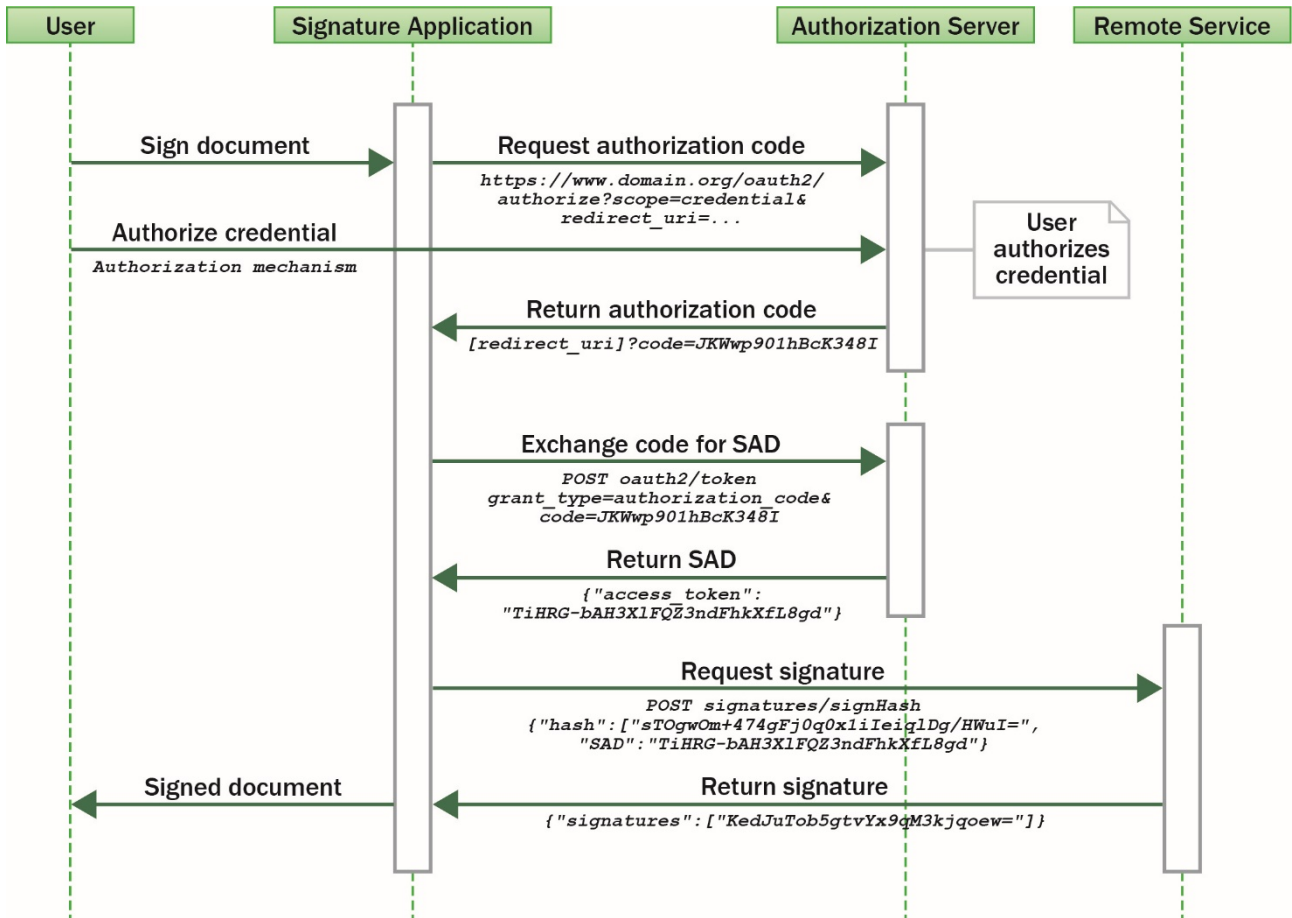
User

Signature Application

Authorization Server

Remote Service

Sign document

Request authorization code

https://www.domain.org/oauth2/authorize?scope=credential&redirect_uri=...

Authorize credential

Authorization mechanism

User authorizes credential

Return authorization code

[redirect_uri]?code=JKWwp901hBcK348I

Exchange code for SAD

POST oauth2/token
grant_type=authorization_code&
code=JKWwp901hBcK348I

Return SAD

{"access_token":
"TiHRG-bAH3XlFQZ3ndFhkXfL8gd"}

Request signature

POST signatures/signHash
{"hash":["sTOgwOm+474gFj0q0x1iIeiqlDg/HWuI=",
"SAD":"TiHRG-bAH3XlFQZ3ndFhkXfL8gd"}

Signed document

Return signature

{"signatures":["KedJuTob5gtvYx9qM3kjqoew="]}